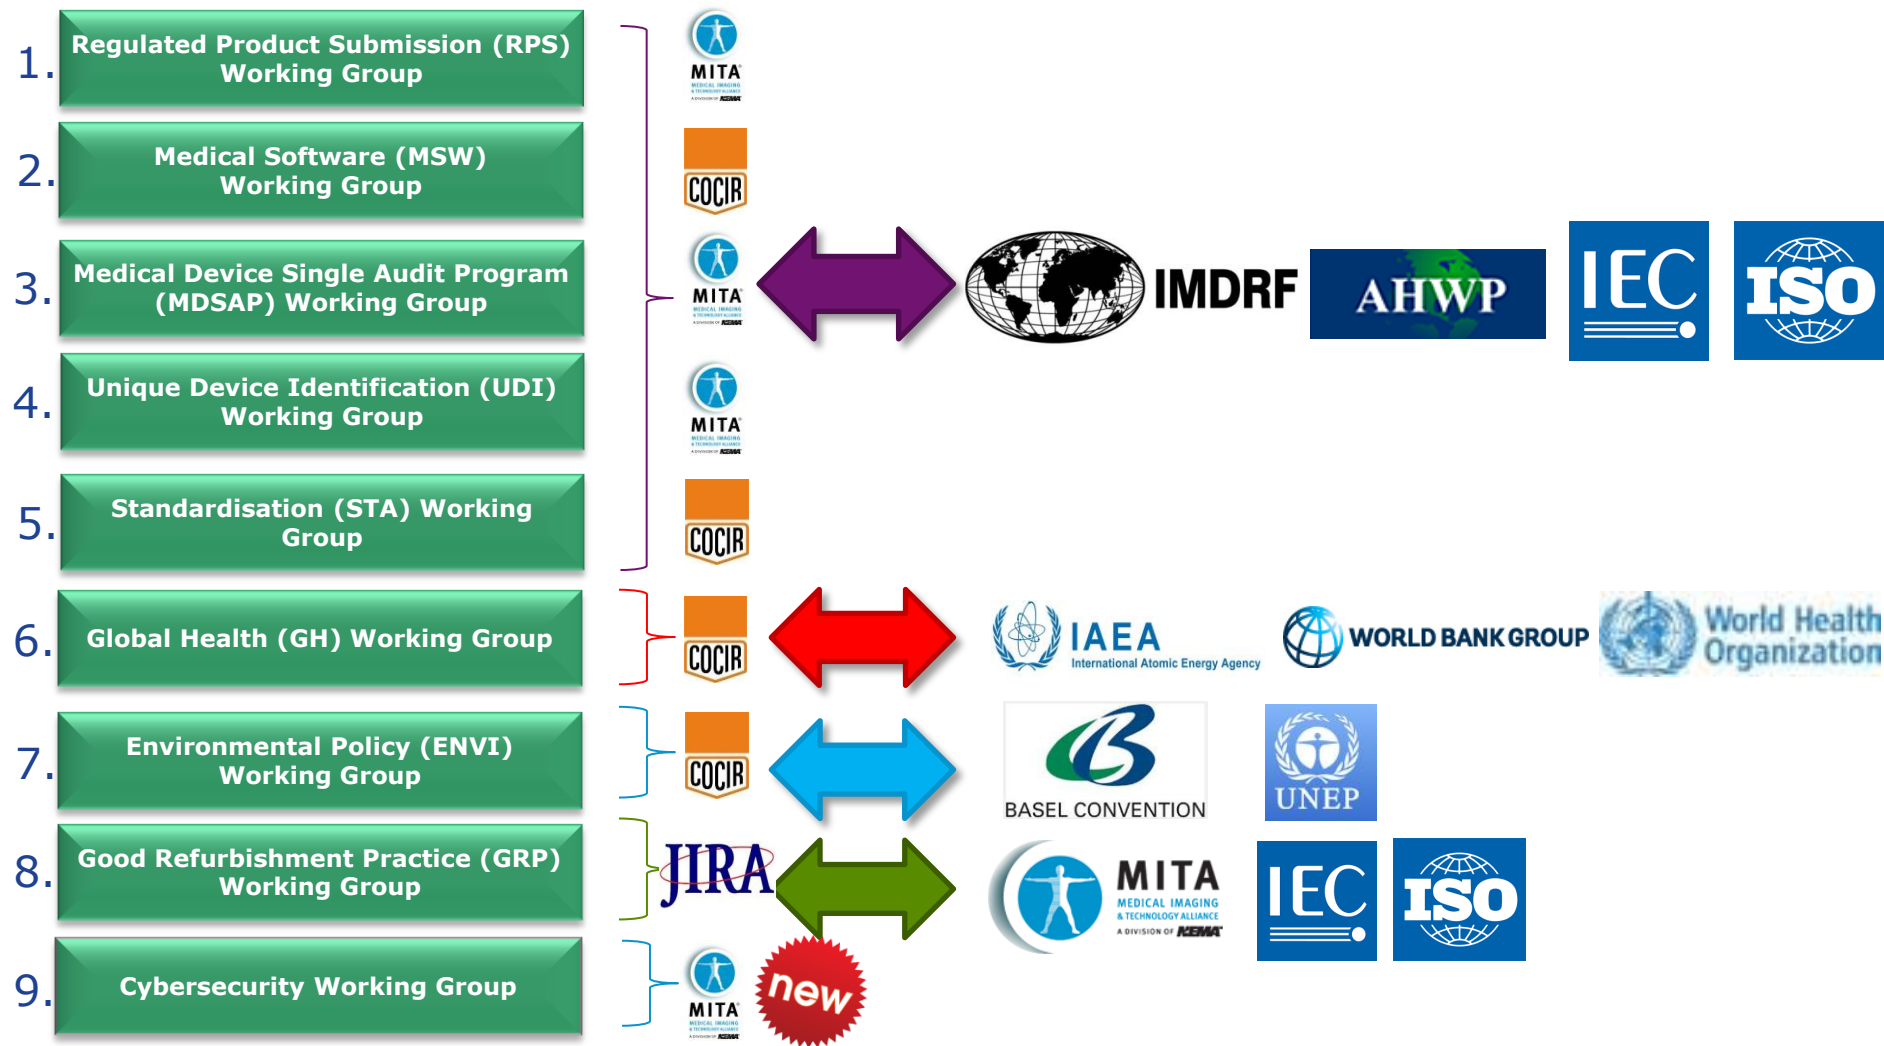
1. Regulated Product Submission (RPS) Working Group

2. Medical Software (MSW) Working Group

3. Medical Device Single Audit Program (MDSAP) Working Group

4. Unique Device Identification (UDI) Working Group

5. Standardisation (STA) Working Group

6. Global Health (GH) Working Group

7. Environmental Policy (ENVI) Working Group

8. Good Refurbishment Practice (GRP) Working Group

9. Cybersecurity Working Group

MITA

COCIR

MITA

MITA

COCIR

COCIR

COCIR

JIRA

MITA

new

IMDRF

AHWP

IEC

ISO

IAEA
International Atomic Energy Agency

WORLD BANK GROUP

World Health Organization

BASEL CONVENTION

UNEP

MITA
MEDICAL IMAGING & TECHNOLOGY ALLIANCE
A DIVISION OF NEMA

IEC

ISO